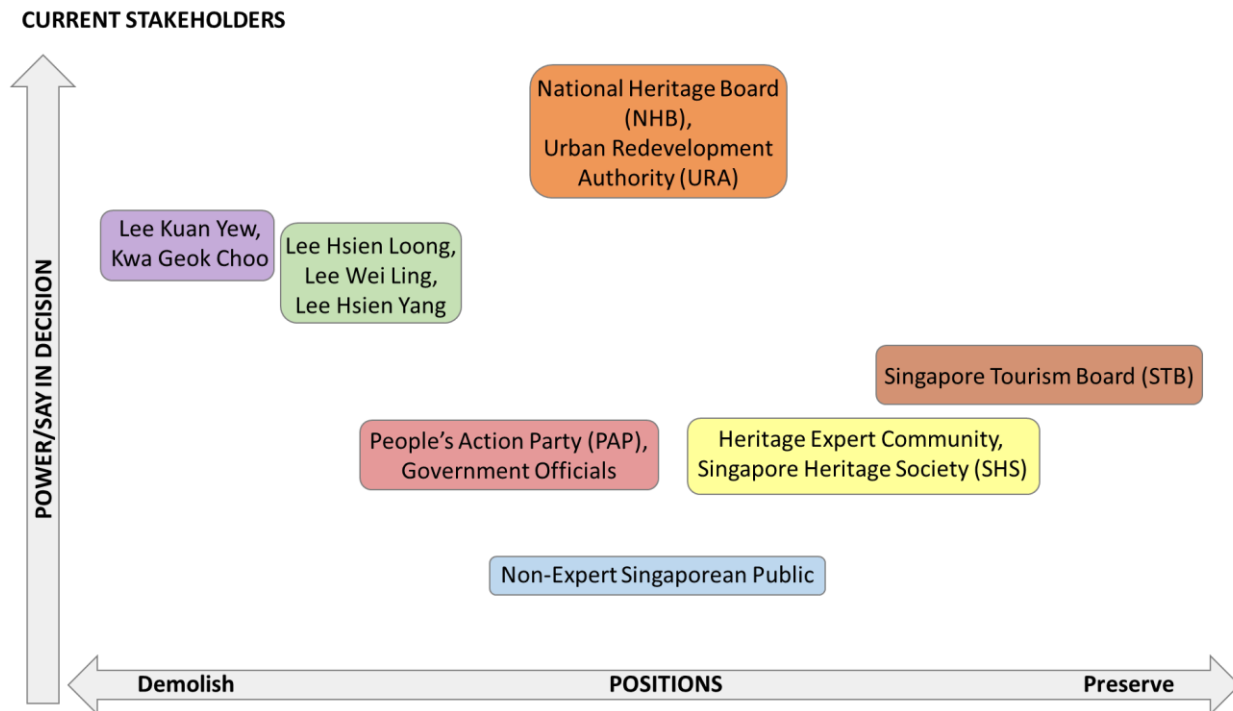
CURRENT STAKEHOLDERS

POWER/SAY IN DECISION

National Heritage Board (NHB), Urban Redevelopment Authority (URA)

Lee Kuan Yew, Kwa Geok Choo

Lee Hsien Loong, Lee Wei Ling, Lee Hsien Yang

Singapore Tourism Board (STB)

People's Action Party (PAP), Government Officials

Heritage Expert Community, Singapore Heritage Society (SHS)

Non-Expert Singaporean Public

Demolish

POSITIONS

Preserve